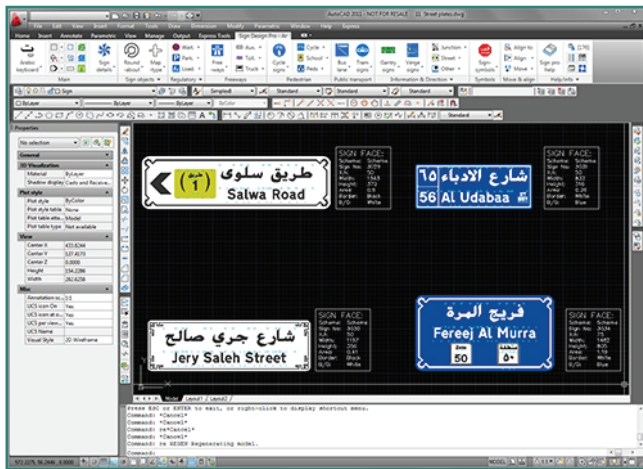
AutoCAD 2011 - NOT FOR RESALE 13_Street plates.dwg

File Edit View Insert Format Tools Draw Dimension Modify Parametric Window Help Express

Home Insert Annotate Parametric View Manage Output Express Tools Sign Design Pro - Ar

Arabic keyboard

Main

Sign details

Round about

Map type

Sign objects

Warn. Park. Load.

Regulatory

Aux. Toll Truck

Freeways

Cycle signs

Cycle School Peds

Pedestrian

Bus lane

Tram signs

Public transport

Gantry signs

Verge signs

Junction Street Other

Information & Direction

Symbols

Align to Align Move

Move & align

Sign pro help

Help info

Sign

Simplex8

Standard

Standard

Standard

ByLayer

ByLayer

ByLayer

ByColor

Standard

Properties

No selection

General

3D Visualization

Material ByLayer

Shadow display Casts and Receive...

Plot style

Plot style ByColor

Plot style table None

Plot table atta... Model

Plot table type Not available

View

Center X 433.8244

Center Y 127.4173

Center Z 0.0000

Height 154.2286

Width 262.6258

Misc

Annotation sc... 1:1

UCS icon On Yes

UCS icon at o... Yes

UCS per viewp... Yes

UCS Name

Visual Style 2D Wireframe

طريق سلوى

(١)

Salwa Road

SIGN FACE:

شارع الادباء ٦٥

56 Al Udabaa

SIGN FACE:

شارع جري صالح

Jery Saleh Street

فريج المرة

Fereej Al Murra

50

٥٠

SIGN FACE:

Model Layout1 Layout2

Press ESC or ENTER to exit, or right-click to display shortcut menu.
Command: *Cancel*
Command: *Cancel*
Command: re *Cancel*
Command: *Cancel*
Command: re REGEN Regenerating model.
Command:

MODEL